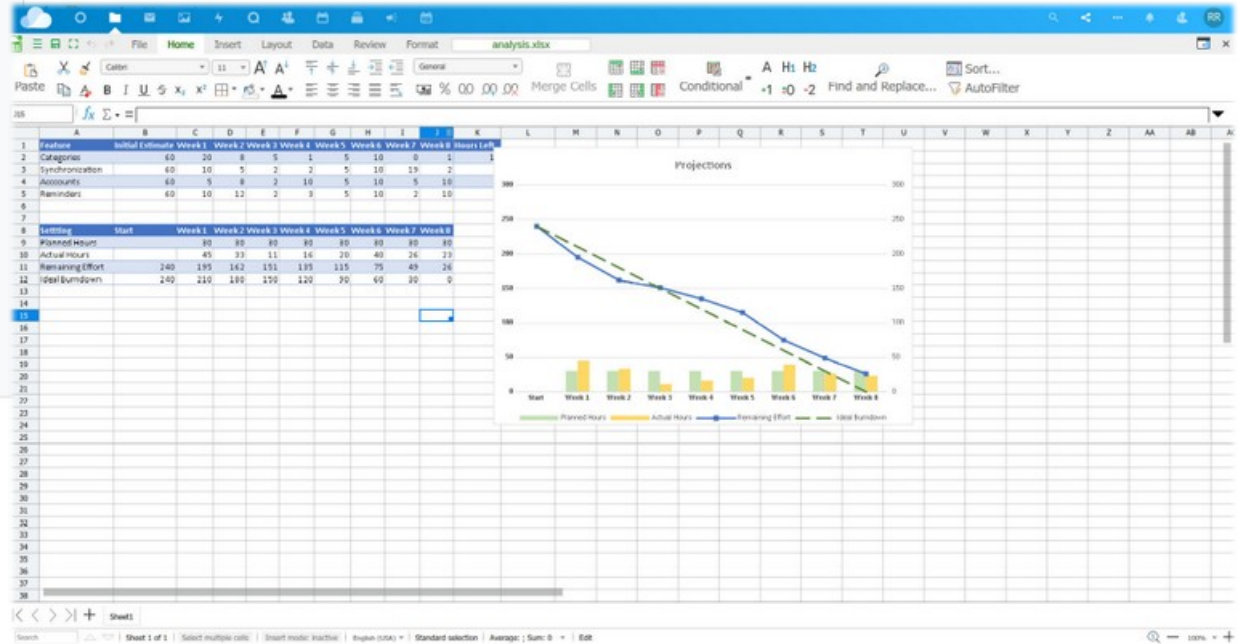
File Home Insert Layout Data Review Format analysis.xlsx

Paste Calibri 11 General Merge Cells Conditional Find and Replace... Sort... AutoFilter

J15 $f_x$ $\Sigma$ =

| | A | B | C | D | E | F | G | H | I | J | K |
|---|---|---|---|---|---|---|---|---|---|---|---|
| 1 | Feature | Initial Estimate | Week1 | Week2 | Week3 | Week4 | Week5 | Week6 | Week7 | Week8 | Hours Left |
| 2 | Categories | 60 | 20 | 8 | 5 | 1 | 5 | 10 | 0 | 1 | 1 |
| 3 | Synchronization | 60 | 10 | 5 | 2 | 2 | 5 | 10 | 19 | 2 | |
| 4 | Accounts | 60 | 5 | 8 | 2 | 10 | 5 | 10 | 5 | 10 | |
| 5 | Reminders | 60 | 10 | 12 | 2 | 3 | 5 | 10 | 2 | 10 | |
| 8 | Settting | Start | Week1 | Week2 | Week3 | Week4 | Week5 | Week6 | Week7 | Week8 | |
| 9 | Planned Hours | | 30 | 30 | 30 | 30 | 30 | 30 | 30 | 30 | |
| 10 | Actual Hours | | 45 | 33 | 11 | 16 | 20 | 40 | 26 | 23 | |
| 11 | Remaining Effort | 240 | 195 | 162 | 151 | 135 | 115 | 75 | 49 | 26 | |
| 12 | Ideal Burndown | 240 | 210 | 180 | 150 | 120 | 90 | 60 | 30 | 0 | |

Projections

300 250 200 150 100 50 0

Start Week 1 Week 2 Week 3 Week 4 Week 5 Week 6 Week 7 Week 8

Planned Hours Actual Hours Remaining Effort Ideal Burndown

Sheet1

Search Sheet 1 of 1 Select multiple cells Insert mode: inactive English (USA) Standard selection Average: ; Sum: 0 Edit 100%